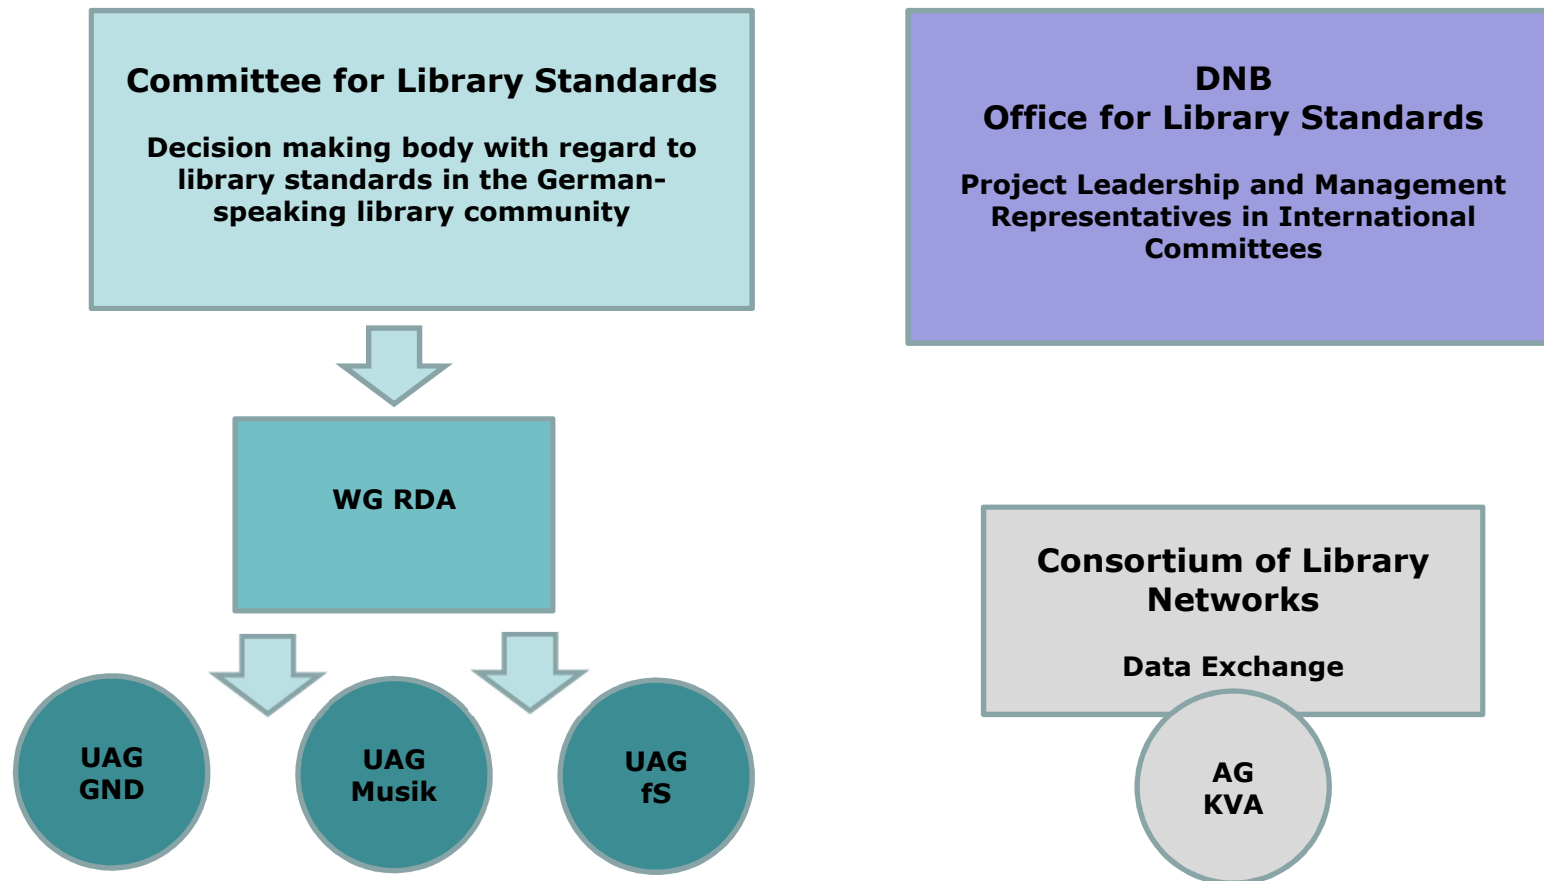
Committee for Library Standards

Decision making body with regard to library standards in the German-speaking library community

DNB
Office for Library Standards

Project Leadership and Management
Representatives in International Committees

WG RDA

UAG
GND

UAG
Musik

UAG
fS

Consortium of Library Networks

Data Exchange

AG
KVA